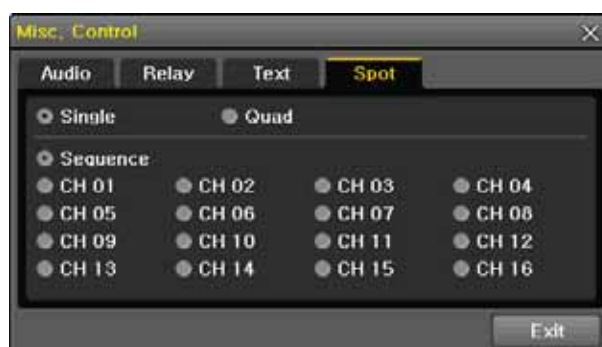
Misc. Control

Audio Relay Text Spot

Single Quad

Sequence

| | | | |
|---|---|---|---|
| CH 01 | CH 02 | CH 03 | CH 04 |
| CH 05 | CH 06 | CH 07 | CH 08 |
| CH 09 | CH 10 | CH 11 | CH 12 |
| CH 13 | CH 14 | CH 15 | CH 16 |

Exit